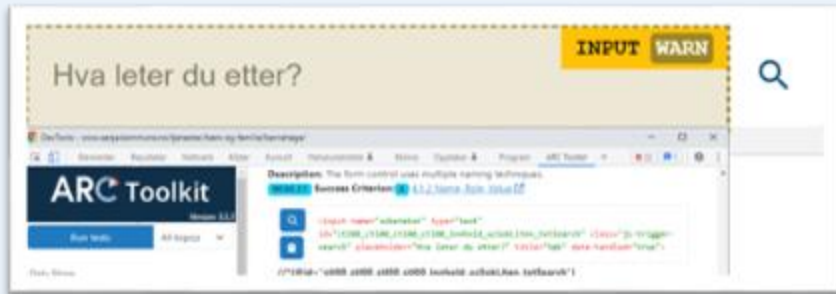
INPUT WARN

Hva leter du etter?

DevTools - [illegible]

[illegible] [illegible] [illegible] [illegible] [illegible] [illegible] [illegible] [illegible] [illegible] ARC Toolkit

ARC Toolkit

Version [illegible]

Run tests

All topics

Description: The form control uses multiple naming techniques.

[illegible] Success Criterion: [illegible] 4.1.2 Name, Role, Value

<input name="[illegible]" type="text" id="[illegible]" class="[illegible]" placeholder="Hva leter du etter?" title="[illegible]" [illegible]>

//*[@id="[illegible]"]